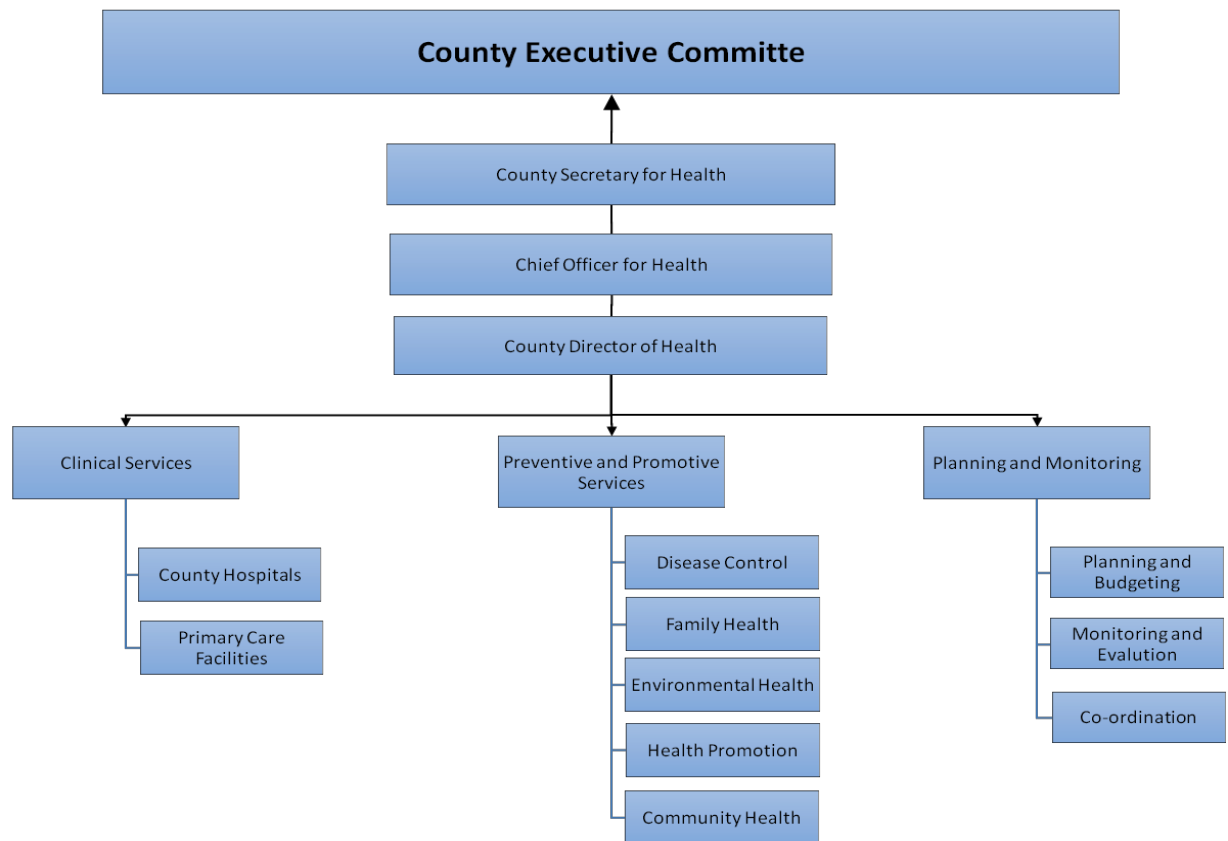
County Executive Committe

County Secretary for Health

Chief Officer for Health

County Director of Health

Clinical Services

County Hospitals

Primary Care Facilities

Preventive and Promotive Services

Disease Control

Family Health

Environmental Health

Health Promotion

Community Health

Planning and Monitoring

Planning and Budgeting

Monitoring and Evalution

Co-ordination